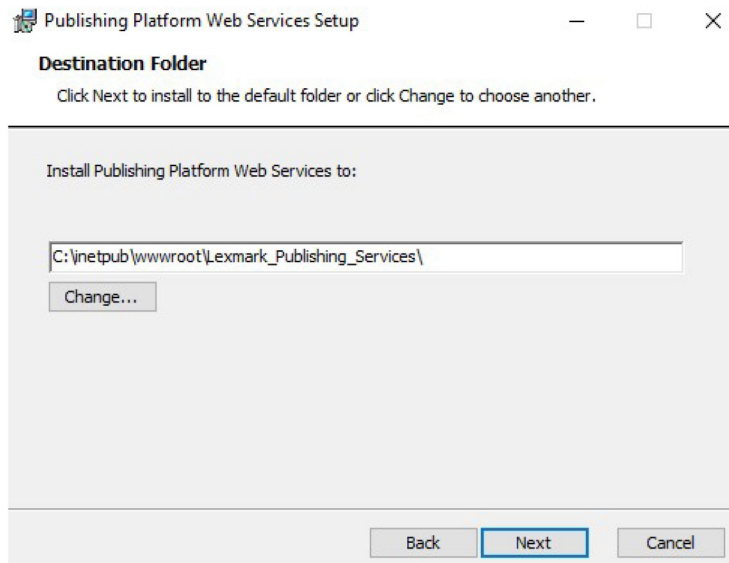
Publishing Platform Web Services Setup

Destination Folder

Click Next to install to the default folder or click Change to choose another.

Install Publishing Platform Web Services to:

C:\inetpub\wwwroot\Lexmark_Publishing_Services\

Change...

Back

Next

Cancel